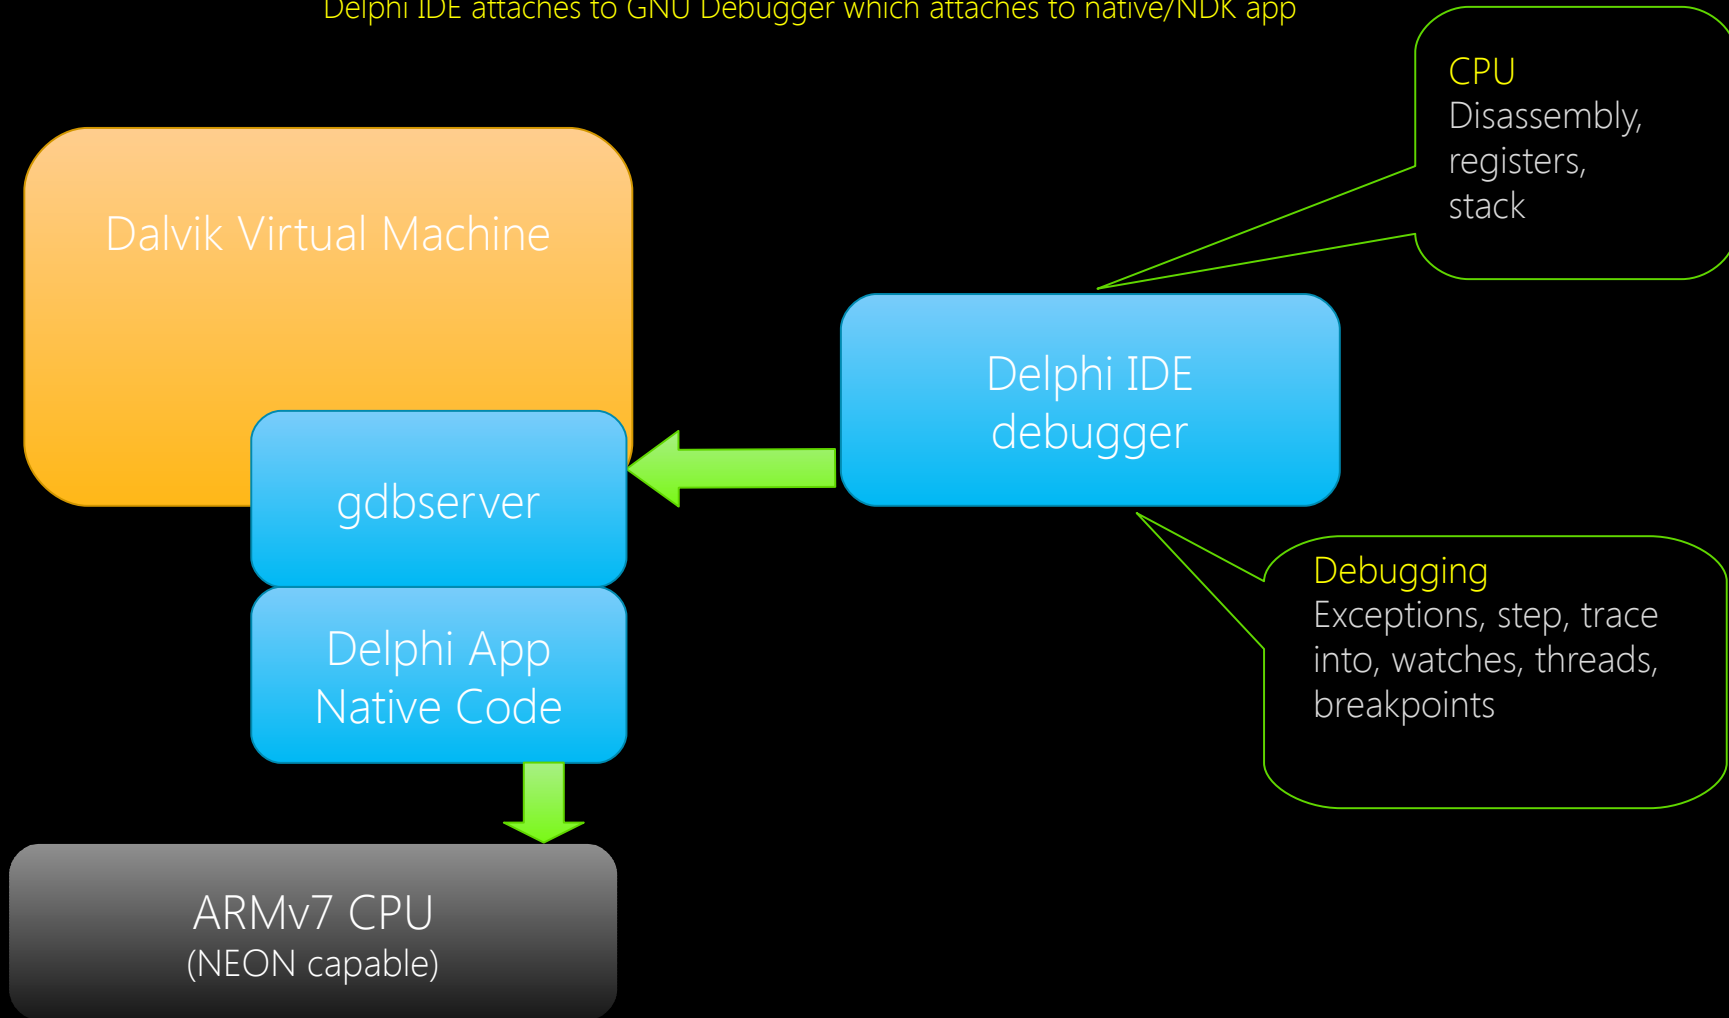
Delphi IDE attaches to GNU Debugger which attaches to native/NDK app

CPU
Disassembly, registers, stack

Dalvik Virtual Machine

Delphi IDE debugger

gdbserver

Delphi App Native Code

Debugging
Exceptions, step, trace into, watches, threads, breakpoints

ARMv7 CPU
(NEON capable)